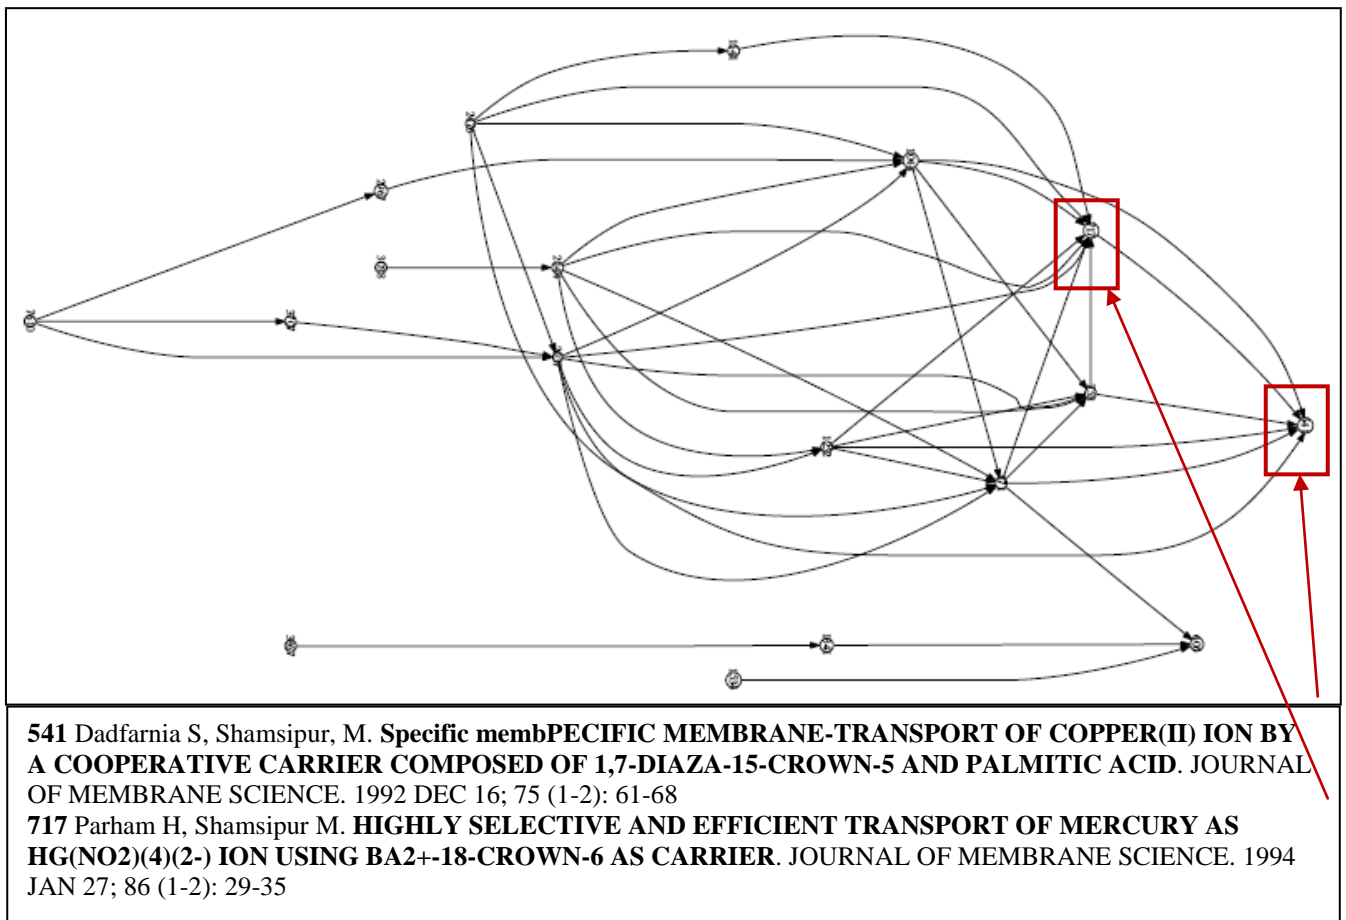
**541** Dadfarnia S, Shamsipur, M. **Specific membPECIFIC MEMBRANE-TRANSPORT OF COPPER(II) ION BY A COOPERATIVE CARRIER COMPOSED OF 1,7-DIAZA-15-CROWN-5 AND PALMITIC ACID**. JOURNAL OF MEMBRANE SCIENCE. 1992 DEC 16; 75 (1-2): 61-68
**717** Parham H, Shamsipur M. **HIGHLY SELECTIVE AND EFFICIENT TRANSPORT OF MERCURY AS HG(NO2)(4)(2-) ION USING BA2+-18-CROWN-6 AS CARRIER**. JOURNAL OF MEMBRANE SCIENCE. 1994 JAN 27; 86 (1-2): 29-35